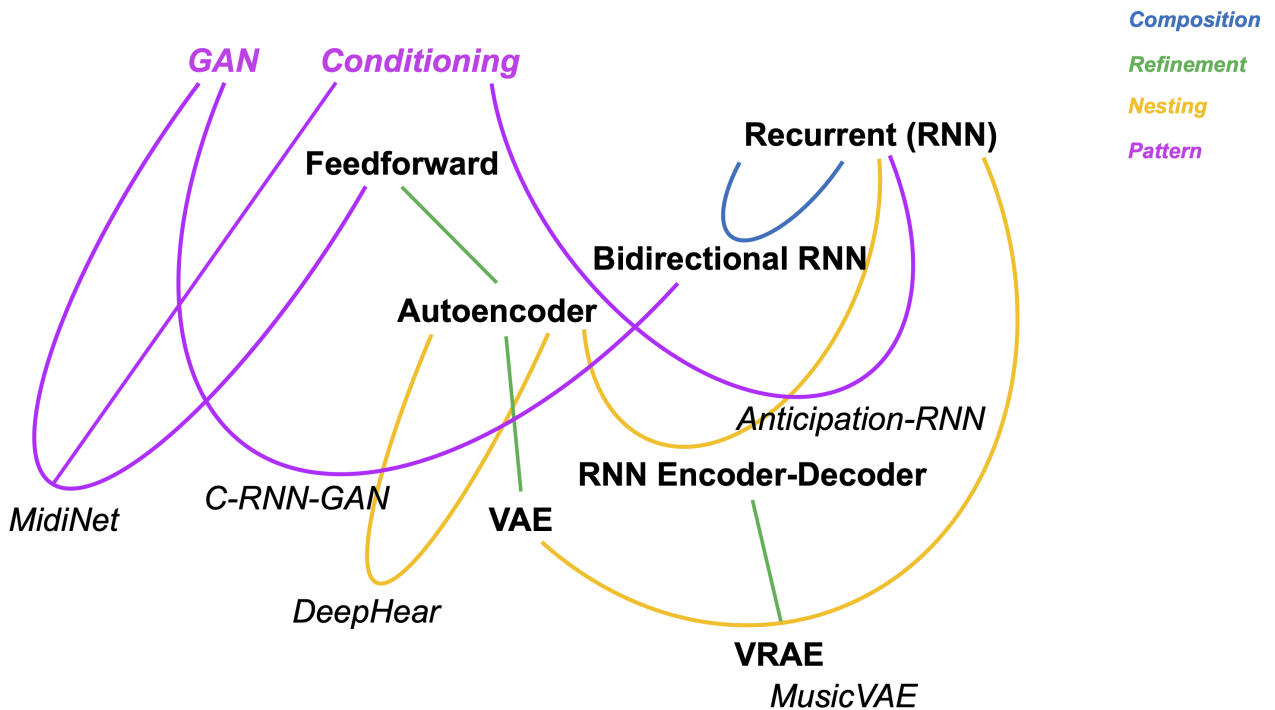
Composition
Refinement
Nesting
Pattern

GAN
Conditioning

Recurrent (RNN)

Feedforward

Bidirectional RNN

Autoencoder

Anticipation-RNN

RNN Encoder-Decoder

MidiNet
C-RNN-GAN
VAE

DeepHear

VRAE
MusicVAE